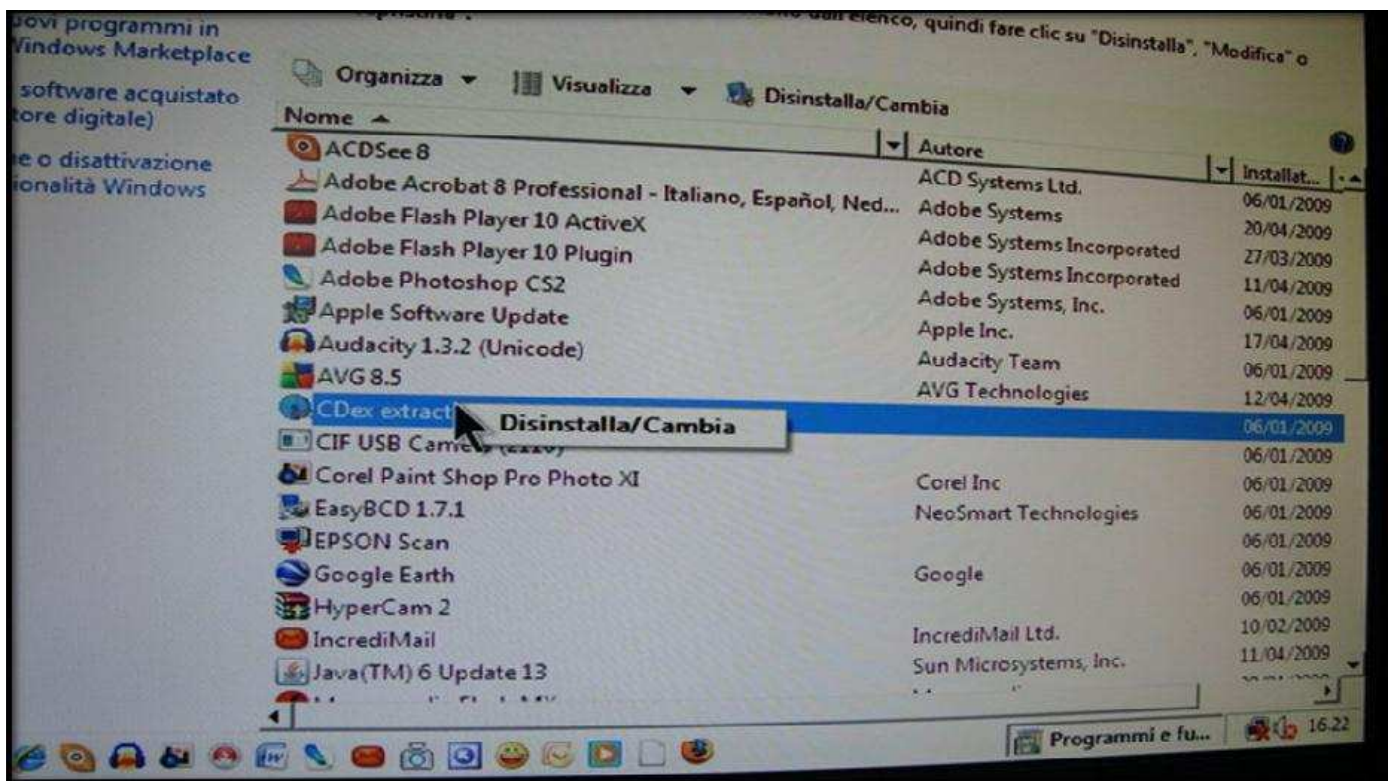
uovi programmi in
Windows Marketplace

software acquistato
tore digitale)

e o disattivazione
ionalità Windows

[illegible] dall'elenco, quindi fare clic su "Disinstalla", "Modifica" o

Organizza ▾ Visualizza ▾ Disinstalla/Cambia

| Nome | Autore | Installat... |
|---|---|---|
| ACDSee 8 | ACD Systems Ltd. | 06/01/2009 |
| Adobe Acrobat 8 Professional - Italiano, Español, Ned... | Adobe Systems | 20/04/2009 |
| Adobe Flash Player 10 ActiveX | Adobe Systems Incorporated | 27/03/2009 |
| Adobe Flash Player 10 Plugin | Adobe Systems Incorporated | 11/04/2009 |
| Adobe Photoshop CS2 | Adobe Systems, Inc. | 06/01/2009 |
| Apple Software Update | Apple Inc. | 17/04/2009 |
| Audacity 1.3.2 (Unicode) | Audacity Team | 06/01/2009 |
| AVG 8.5 | AVG Technologies | 12/04/2009 |
| CDex extract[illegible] | | 06/01/2009 |
| CIF USB Cam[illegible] | | 06/01/2009 |
| Corel Paint Shop Pro Photo XI | Corel Inc | 06/01/2009 |
| EasyBCD 1.7.1 | NeoSmart Technologies | 06/01/2009 |
| EPSON Scan | | 06/01/2009 |
| Google Earth | Google | 06/01/2009 |
| HyperCam 2 | | 06/01/2009 |
| IncrediMail | IncrediMail Ltd. | 10/02/2009 |
| Java(TM) 6 Update 13 | Sun Microsystems, Inc. | 11/04/2009 |

Disinstalla/Cambia

Programmi e fu...
16.22